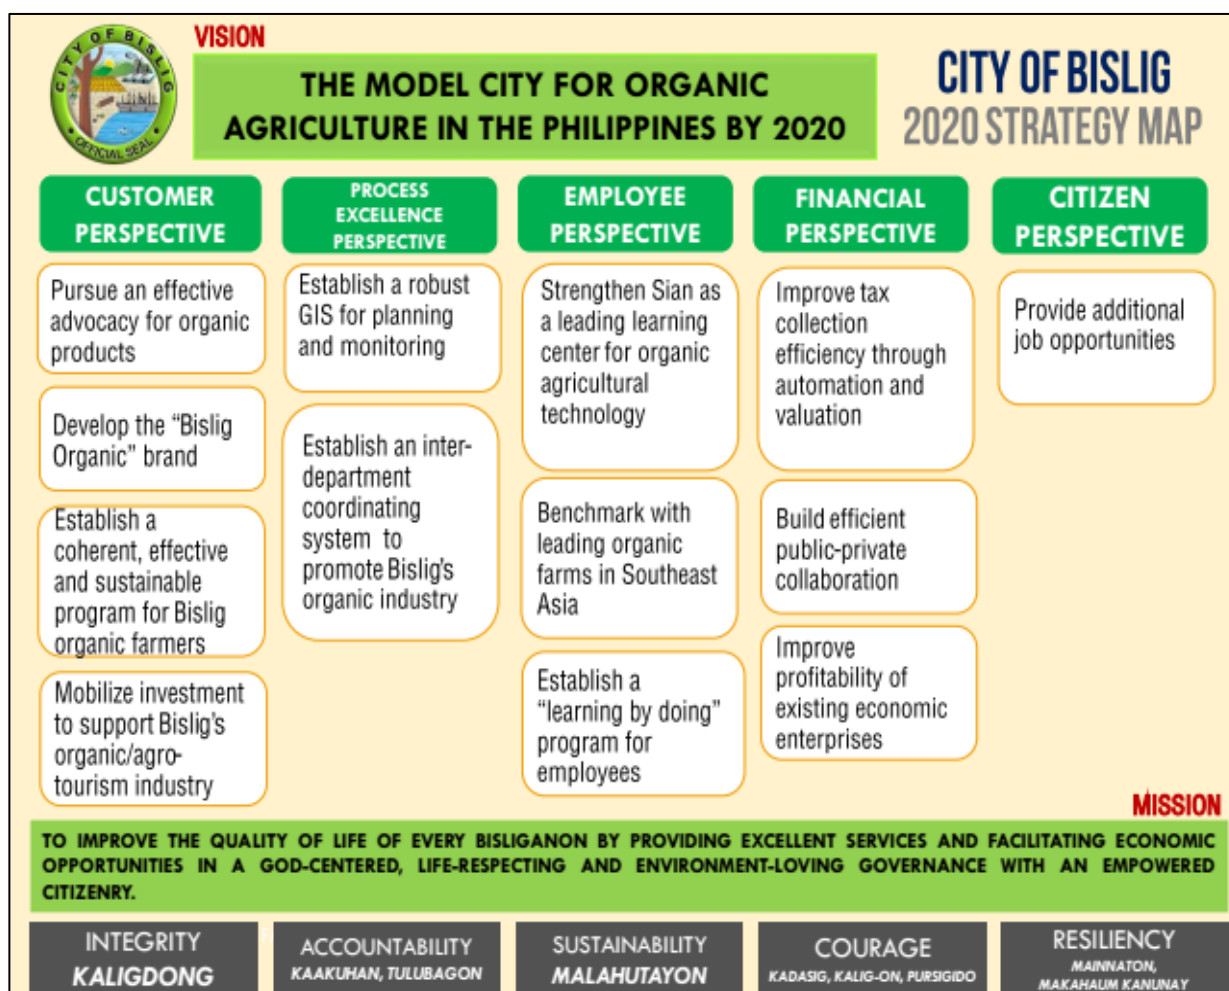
CITY OF BISLIG
OFFICIAL SEAL

VISION

THE MODEL CITY FOR ORGANIC AGRICULTURE IN THE PHILIPPINES BY 2020

CITY OF BISLIG
2020 STRATEGY MAP

CUSTOMER PERSPECTIVE

Pursue an effective advocacy for organic products

Develop the "Bislig Organic" brand

Establish a coherent, effective and sustainable program for Bislig organic farmers

Mobilize investment to support Bislig's organic/agro-tourism industry

PROCESS EXCELLENCE PERSPECTIVE

Establish a robust GIS for planning and monitoring

Establish an inter-department coordinating system to promote Bislig's organic industry

EMPLOYEE PERSPECTIVE

Strengthen Sian as a leading learning center for organic agricultural technology

Benchmark with leading organic farms in Southeast Asia

Establish a "learning by doing" program for employees

FINANCIAL PERSPECTIVE

Improve tax collection efficiency through automation and valuation

Build efficient public-private collaboration

Improve profitability of existing economic enterprises

CITIZEN PERSPECTIVE

Provide additional job opportunities

MISSION

TO IMPROVE THE QUALITY OF LIFE OF EVERY BISLIGANON BY PROVIDING EXCELLENT SERVICES AND FACILITATING ECONOMIC OPPORTUNITIES IN A GOD-CENTERED, LIFE-RESPECTING AND ENVIRONMENT-LOVING GOVERNANCE WITH AN EMPOWERED CITIZENRY.

INTEGRITY
KALIGDONG

ACCOUNTABILITY
KAAKUHAN, TULUBAGON

SUSTAINABILITY
MALAHUTAYON

COURAGE
KADASIG, KALIG-ON, PURSIGIDO

RESILIENCY
MAINNATON, MAKAHAUM KANUNAY